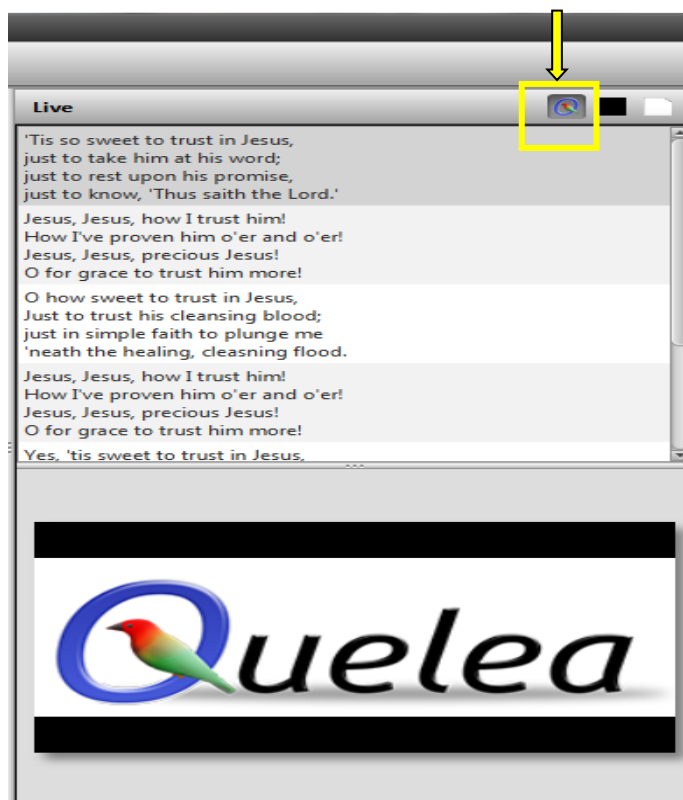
Live

'Tis so sweet to trust in Jesus,
just to take him at his word;
just to rest upon his promise,
just to know, 'Thus saith the Lord.'

Jesus, Jesus, how I trust him!
How I've proven him o'er and o'er!
Jesus, Jesus, precious Jesus!
O for grace to trust him more!

O how sweet to trust in Jesus,
Just to trust his cleansing blood;
just in simple faith to plunge me
'neath the healing, cleasning flood.

Jesus, Jesus, how I trust him!
How I've proven him o'er and o'er!
Jesus, Jesus, precious Jesus!
O for grace to trust him more!

Yes, 'tis sweet to trust in Jesus,

Quelea